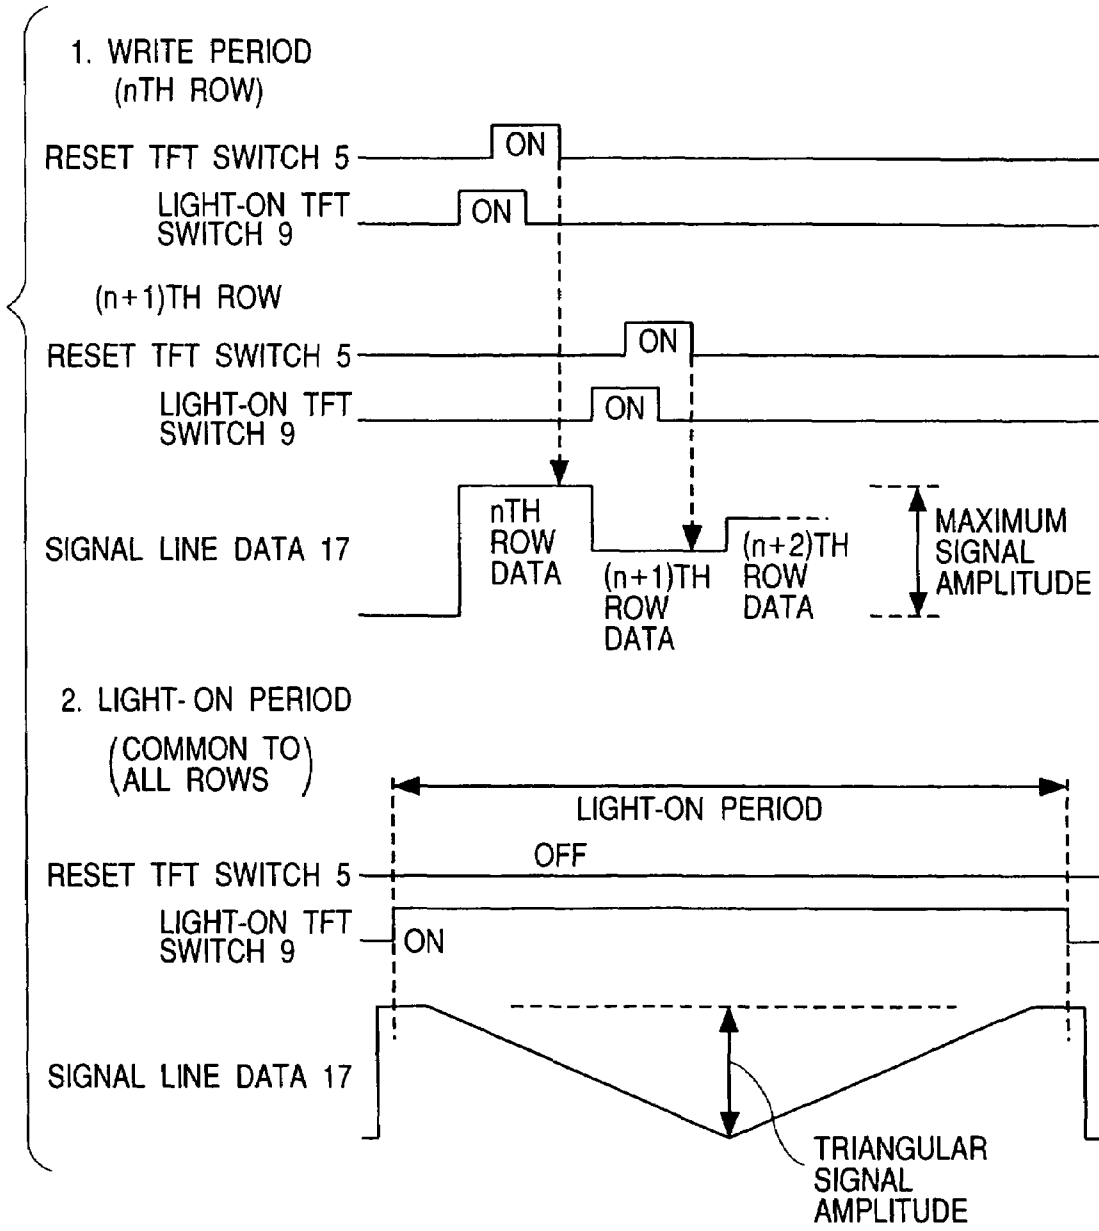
1. WRITE PERIOD
(nTH ROW)

RESET TFT SWITCH 5

ON

LIGHT-ON TFT SWITCH 9

ON

(n+1)TH ROW

RESET TFT SWITCH 5

ON

LIGHT-ON TFT SWITCH 9

ON

SIGNAL LINE DATA 17

nTH ROW DATA

(n+1)TH ROW DATA

(n+2)TH ROW DATA

MAXIMUM SIGNAL AMPLITUDE

2. LIGHT- ON PERIOD
(COMMON TO ALL ROWS)

LIGHT-ON PERIOD

RESET TFT SWITCH 5

OFF

LIGHT-ON TFT SWITCH 9

ON

SIGNAL LINE DATA 17

TRIANGULAR SIGNAL AMPLITUDE